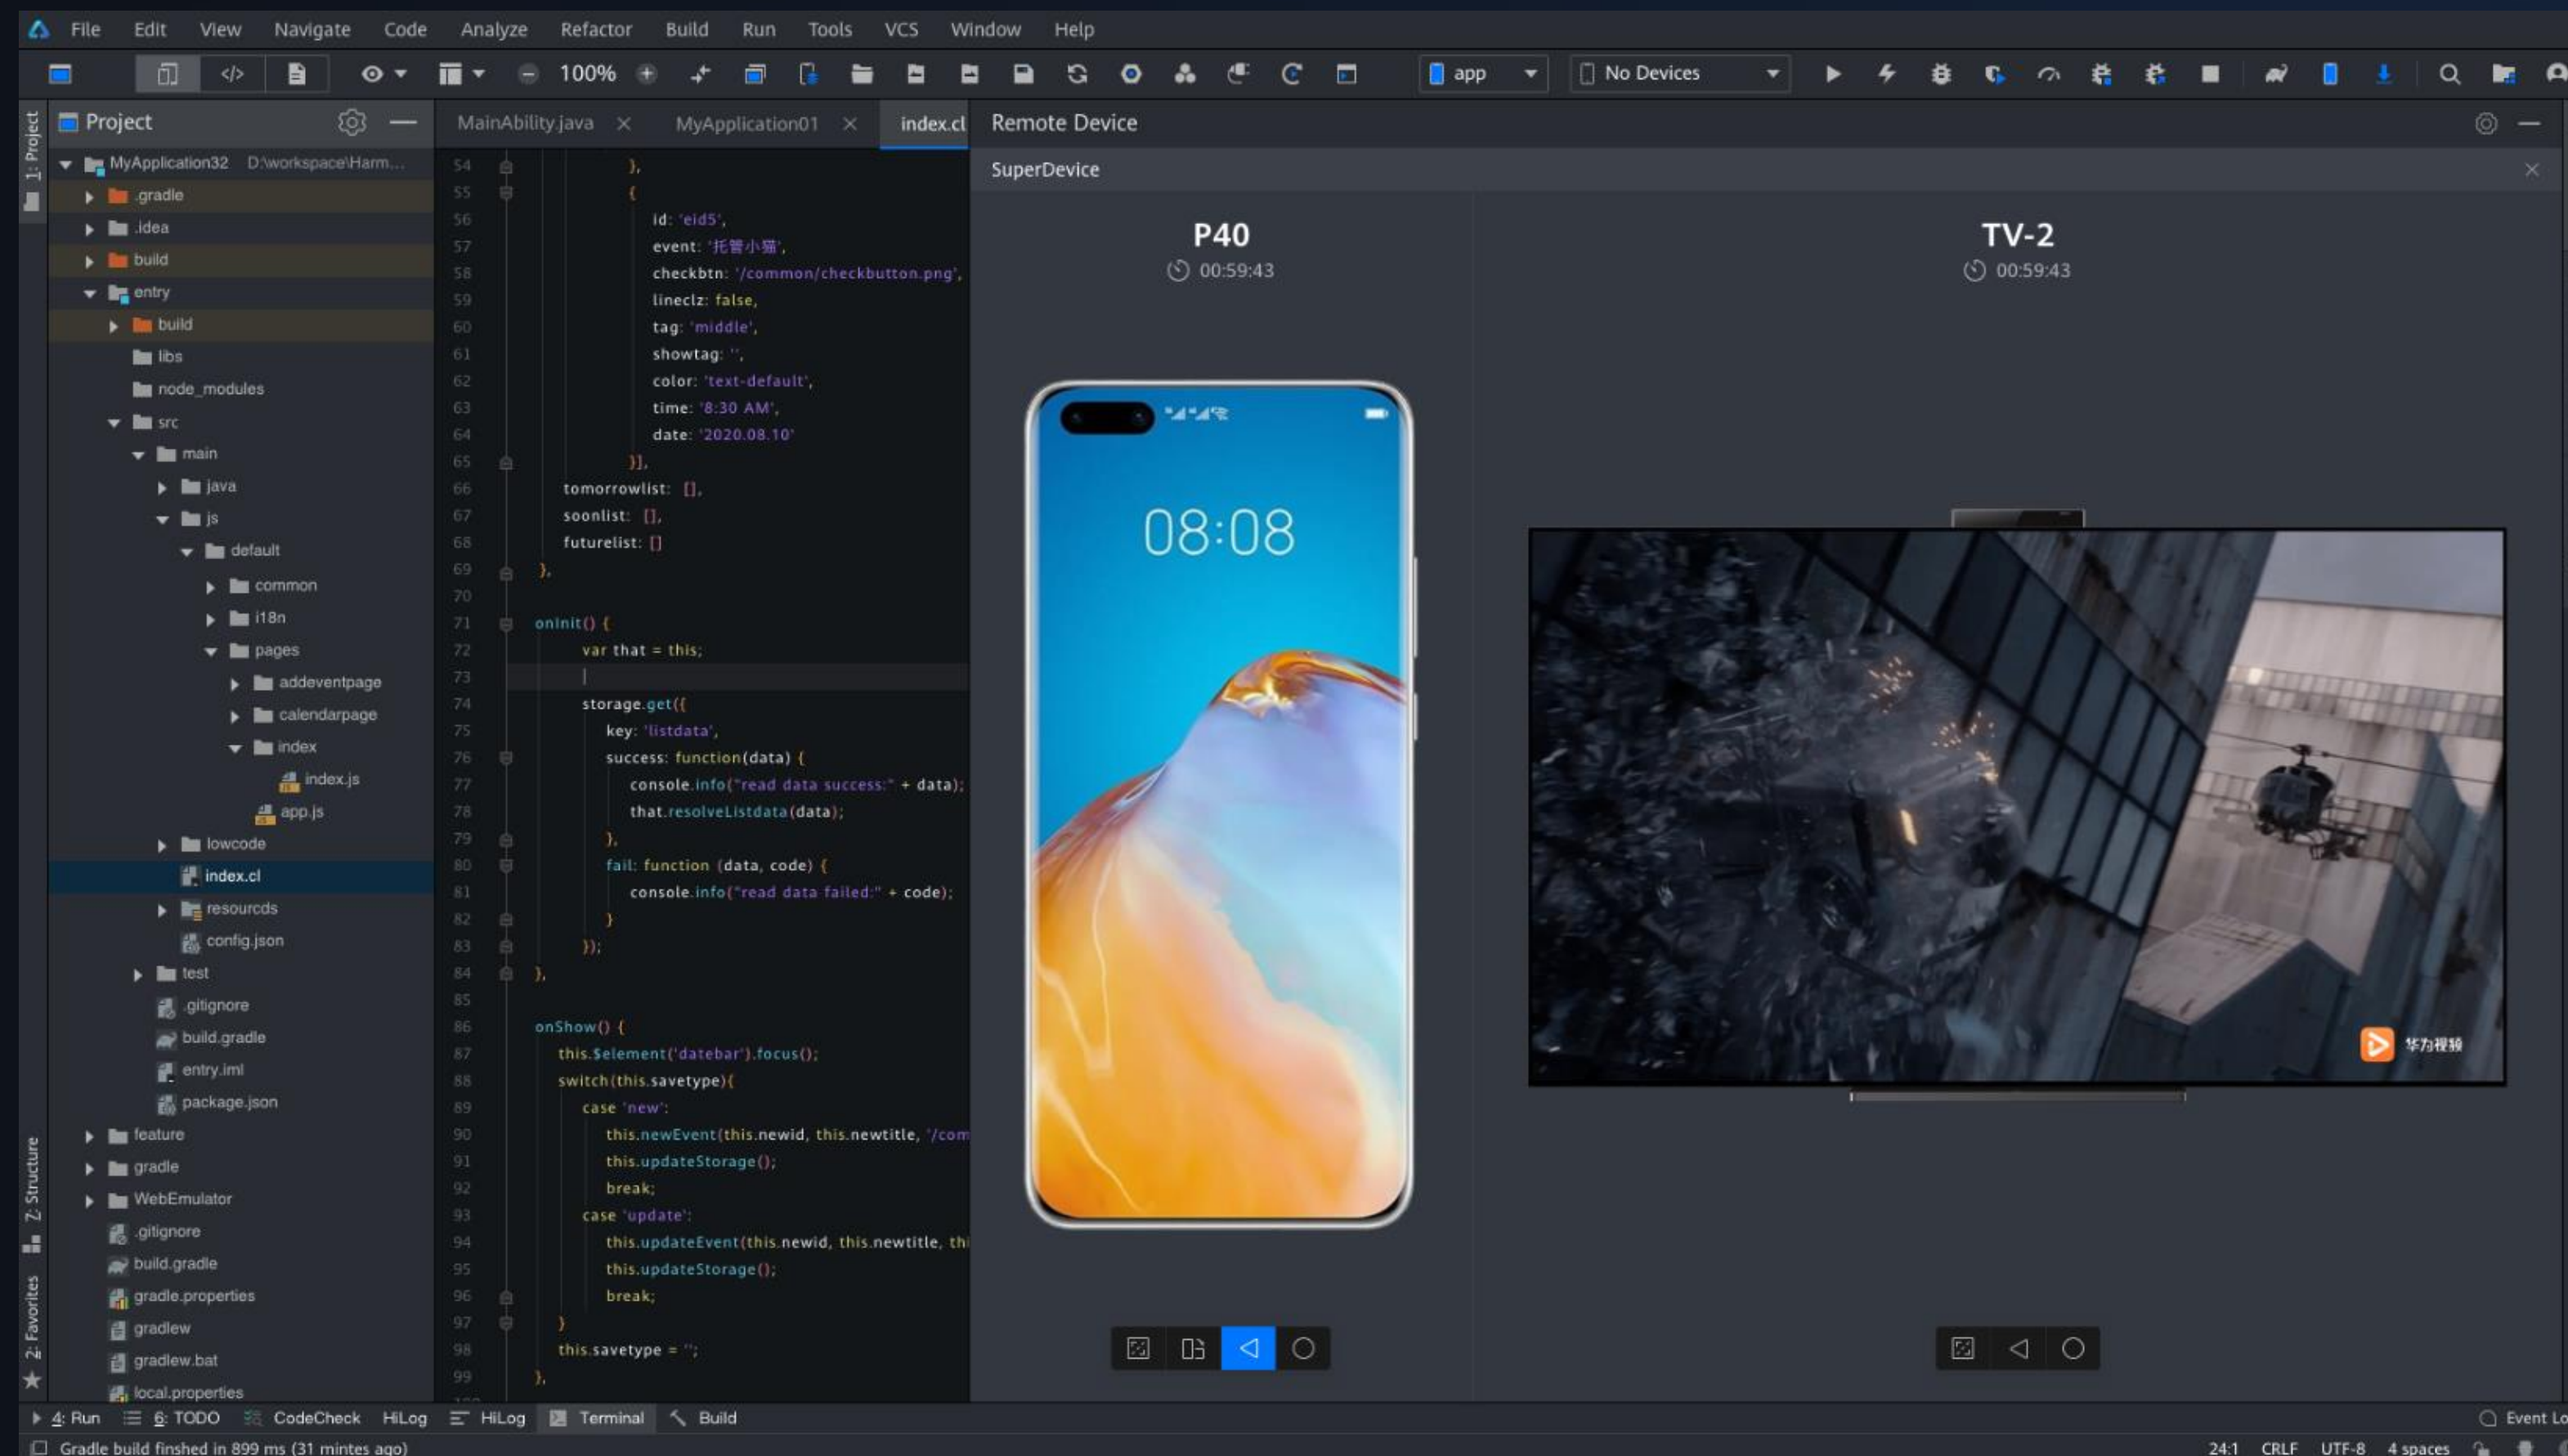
File Edit View Navigate Code Analyze Refactor Build Run Tools VCS Window Help

100%

app

No Devices

Project

MyApplication32 D:\workspace\Harm...
.gradle
.idea
build
entry
build
libs
node_modules
src
main
java
js
default
common
i18n
pages
addeventpage
calendarpage
index
index.js
app.js
lowcode
index.cl
resourcds
config.json
test
.gitignore
build.gradle
entry.iml
package.json
feature
gradle
WebEmulator
.gitignore
build.gradle
gradle.properties
gradlew
gradlew.bat
local.properties

MainAbility.java × MyApplication01 × index.cl

54 },
55 {
56 id: 'eid5',
57 event: '托管小猫',
58 checkbtn: '/common/checkbutton.png',
59 lineclz: false,
60 tag: 'middle',
61 showtag: '',
62 color: 'text-default',
63 time: '8:30 AM',
64 date: '2020.08.10'
65 }],
66 tomorrowlist: [],
67 soonlist: [],
68 futurelist: []
69 },
70
71 onInit() {
72 var that = this;
73 |
74 storage.get({
75 key: 'listdata',
76 success: function(data) {
77 console.info("read data success:" + data);
78 that.resolveListdata(data);
79 },
80 fail: function (data, code) {
81 console.info("read data failed:" + code);
82 }
83 });
84 },
85
86 onShow() {
87 this.$element('datebar').focus();
88 switch(this.savetype){
89 case 'new':
90 this.newEvent(this.newid, this.newtitle, '/com
91 this.updateStorage();
92 break;
93 case 'update':
94 this.updateEvent(this.newid, this.newtitle, thi
95 this.updateStorage();
96 break;
97 }
98 this.savetype = '';
99 },

Remote Device

SuperDevice

P40
00:59:43

08:08

TV-2
00:59:43

华为视频

4: Run 6: TODO CodeCheck HiLog HiLog Terminal Build Event Lo

Gradle build finshed in 899 ms (31 mintes ago)

24:1 CRLF UTF-8 4 spaces